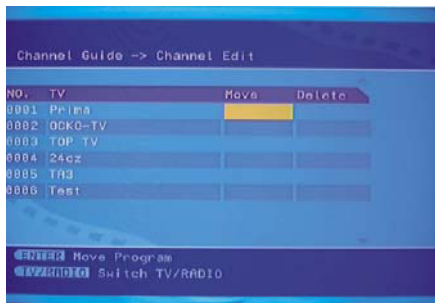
Channel Guide -> Channel Edit

| NO. | TV | Move | Delete |
|---|---|---|---|
| 0001 | Prima | | |
| 0002 | OCKO-TV | | |
| 0003 | TOP TV | | |
| 0004 | 24cz | | |
| 0005 | TA3 | | |
| 0006 | Test | | |

ENTER Move Program
TV/RADIO Switch TV/RADIO